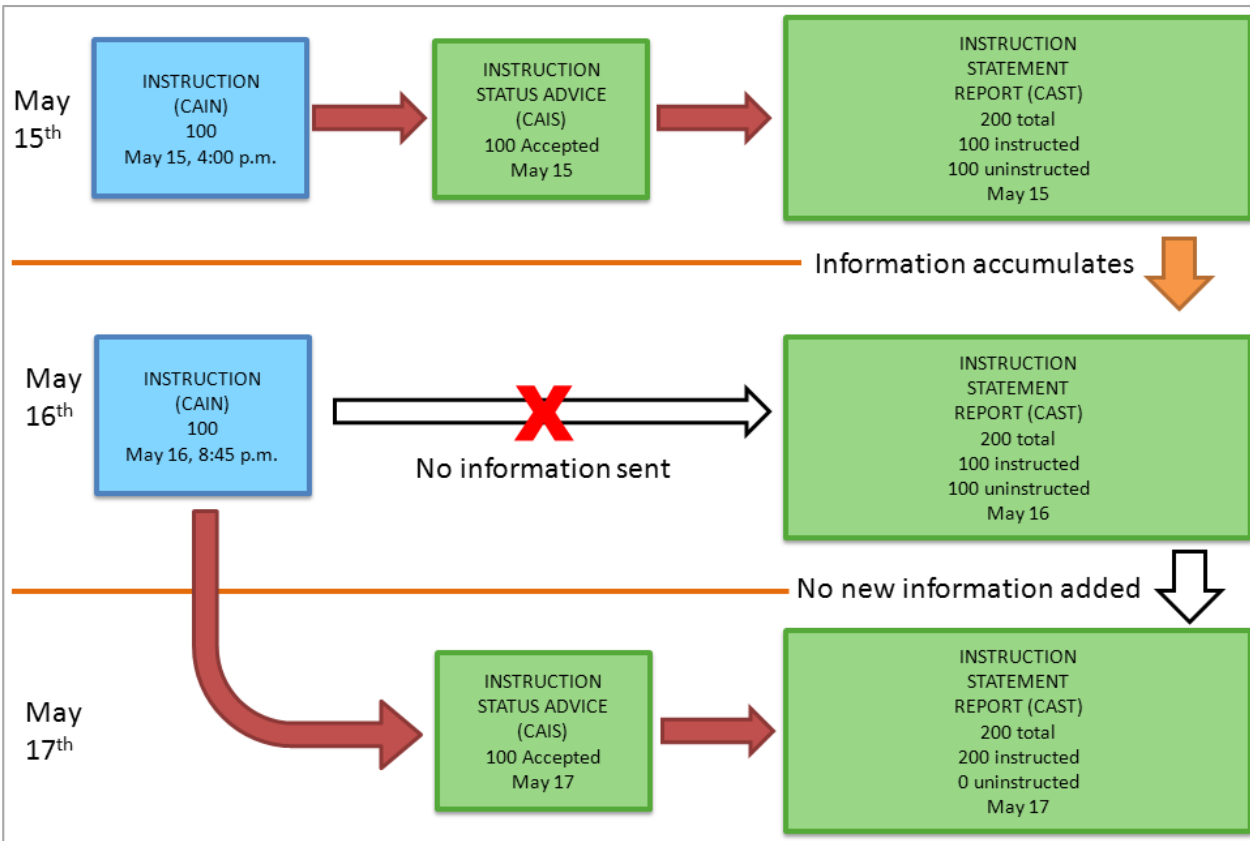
May $15^{th}$

INSTRUCTION (CAIN) 100 May 15, 4:00 p.m.

INSTRUCTION STATUS ADVICE (CAIS) 100 Accepted May 15

INSTRUCTION STATEMENT REPORT (CAST) 200 total 100 instructed 100 uninstructed May 15

Information accumulates

May $16^{th}$

INSTRUCTION (CAIN) 100 May 16, 8:45 p.m.

No information sent

INSTRUCTION STATEMENT REPORT (CAST) 200 total 100 instructed 100 uninstructed May 16

No new information added

May $17^{th}$

INSTRUCTION STATUS ADVICE (CAIS) 100 Accepted May 17

INSTRUCTION STATEMENT REPORT (CAST) 200 total 200 instructed 0 uninstructed May 17